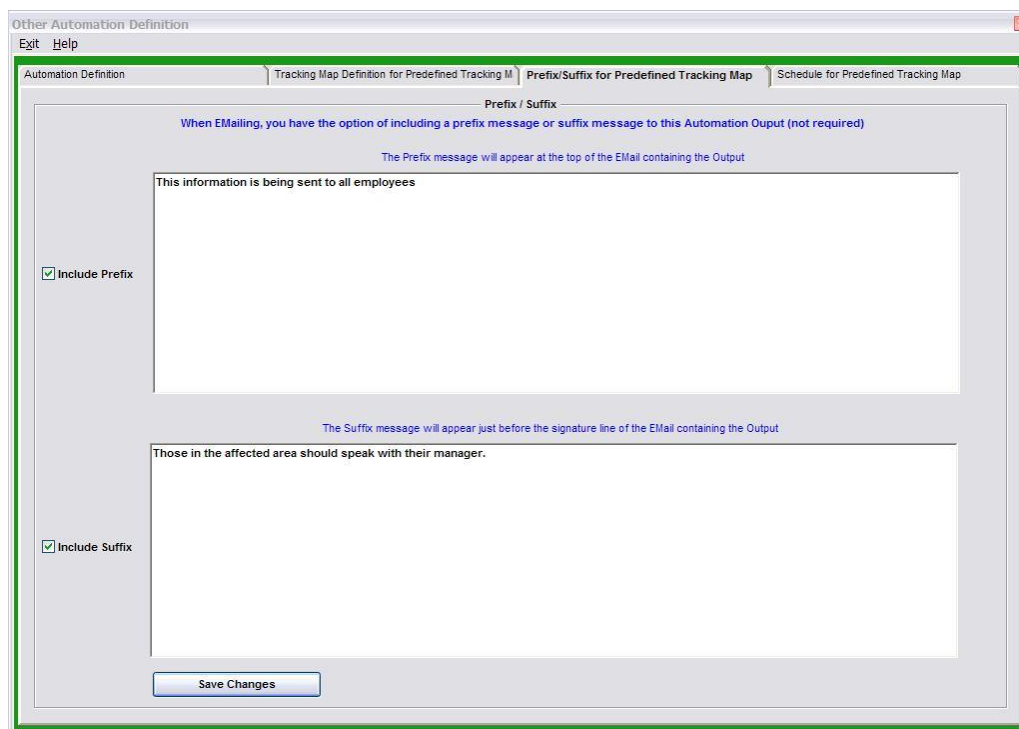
Other Automation Definition

Exit Help

Automation Definition

Tracking Map Definition for Predefined Tracking M

Prefix/Suffix for Predefined Tracking Map

Schedule for Predefined Tracking Map

Prefix / Suffix

When EMailing, you have the option of including a prefix message or suffix message to this Automation Ouput (not required)

The Prefix message will appear at the top of the EMail containing the Output

This information is being sent to all employees

Include Prefix

The Suffix message will appear just before the signature line of the EMail containing the Output

Those in the affected area should speak with their manager.

Include Suffix

Save Changes